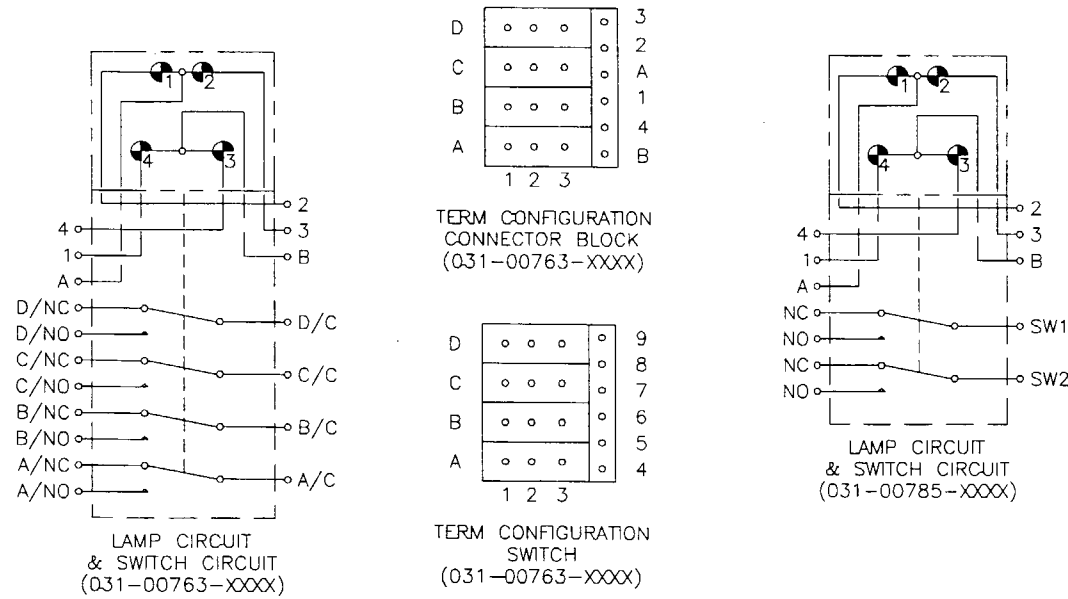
1 2
4 3
2
4
3
1
B
A
D/NC
D/NO
D/C
C/NC
C/NO
C/C
B/NC
B/NO
B/C
A/NC
A/NO
A/C

LAMP CIRCUIT
& SWITCH CIRCUIT
(031–00763–XXXX)

D
C
B
A
3
2
A
1
4
B
1 2 3

TERM CONFIGURATION
CONNECTOR BLOCK
(031–00763–XXXX)

D
C
B
A
9
8
7
6
5
4
1 2 3

TERM CONFIGURATION
SWITCH
(031–00763–XXXX)

1 2
4 3
2
4
3
1
B
A
NC
NO
SW1
NC
NO
SW2

LAMP CIRCUIT
& SWITCH CIRCUIT
(031–00785–XXXX)